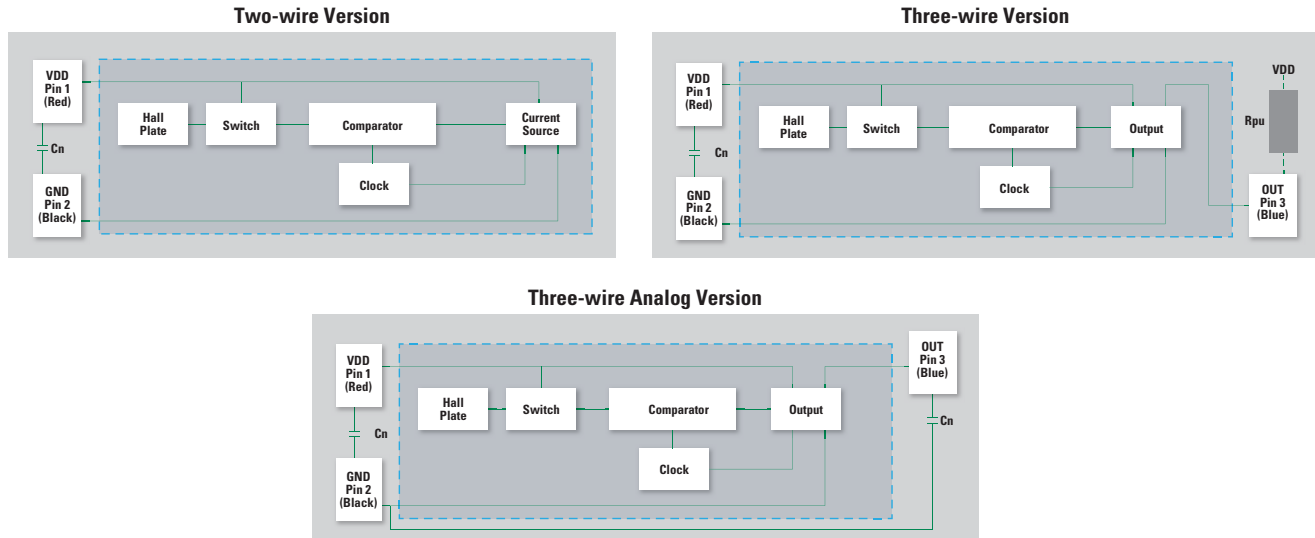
Two-wire Version

VDD
Pin 1
(Red)

Cn

GND
Pin 2
(Black)

Hall Plate

Switch

Comparator

Current Source

Clock

Three-wire Version

VDD
Pin 1
(Red)

Cn

GND
Pin 2
(Black)

Hall Plate

Switch

Comparator

Output

Clock

VDD

Rpu

OUT
Pin 3
(Blue)

Three-wire Analog Version

VDD
Pin 1
(Red)

Cn

GND
Pin 2
(Black)

Hall Plate

Switch

Comparator

Output

Clock

OUT
Pin 3
(Blue)

Cn